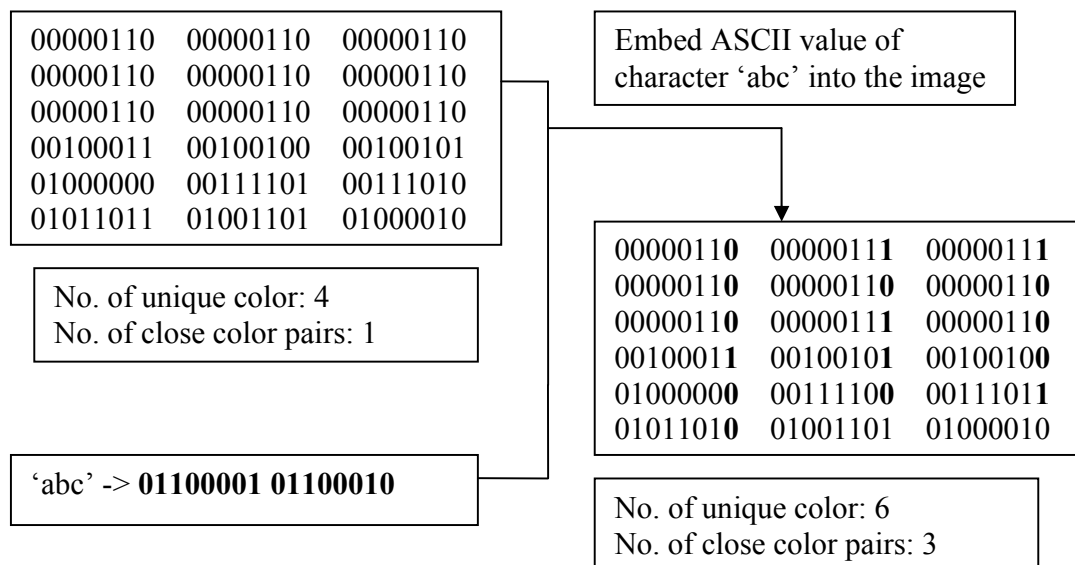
00000110 00000110 00000110
00000110 00000110 00000110
00000110 00000110 00000110
00100011 00100100 00100101
01000000 00111101 00111010
01011011 01001101 01000010

Embed ASCII value of character 'abc' into the image

No. of unique color: 4
No. of close color pairs: 1

00000110 00000111 00000111
00000110 00000110 00000110
00000110 00000111 00000110
00100011 00100101 00100100
01000000 00111100 00111011
01011010 01001101 01000010

'abc' -> 01100001 01100010

No. of unique color: 6
No. of close color pairs: 3